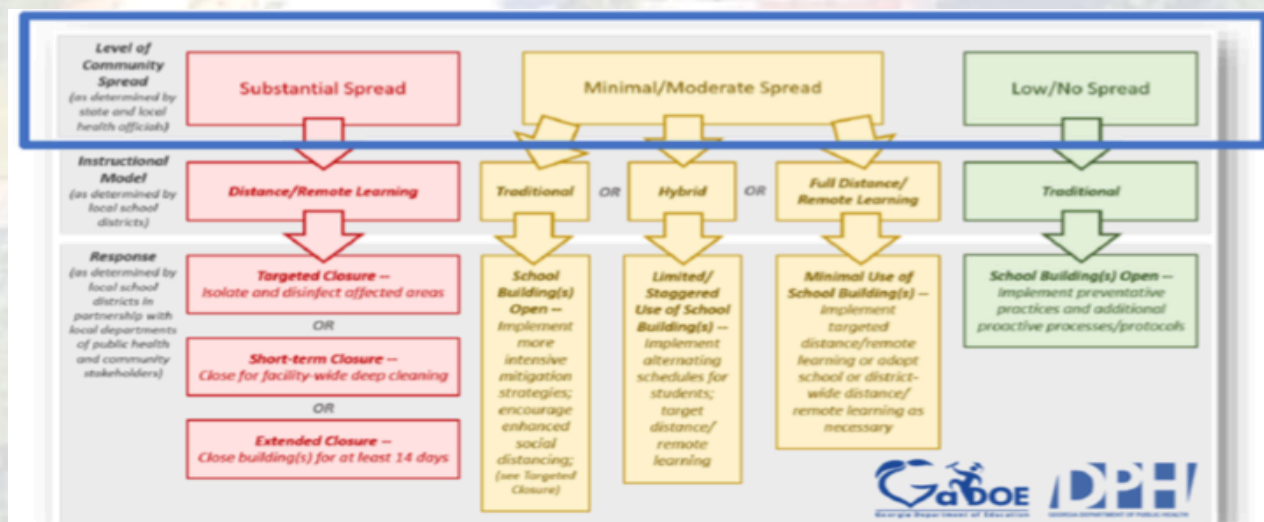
Level of Community Spread (as determined by state and local health officials)

Substantial Spread

Minimal/Moderate Spread

Low/No Spread

Instructional Model (as determined by local school districts)

Distance/Remote Learning

Traditional OR Hybrid OR Full Distance/ Remote Learning

Traditional

Response (as determined by local school districts in partnership with local departments of public health and community stakeholders)

Targeted Closure -- Isolate and disinfect affected areas

OR

Short-term Closure -- Close for facility-wide deep cleaning

OR

Extended Closure -- Close building(s) for at least 14 days

School Building(s) Open -- Implement more intensive mitigation strategies; encourage enhanced social distancing; (see Targeted Closure)

Limited/ Staggered Use of School Building(s) -- Implement alternating schedules for students; target distance/ remote learning

Minimal Use of School Building(s) -- Implement targeted distance/remote learning or adopt school or district-wide distance/ remote learning as necessary

School Building(s) Open -- Implement preventative practices and additional proactive processes/protocols

GaDOE Georgia Department of Education

DPH Georgia Department of Public Health